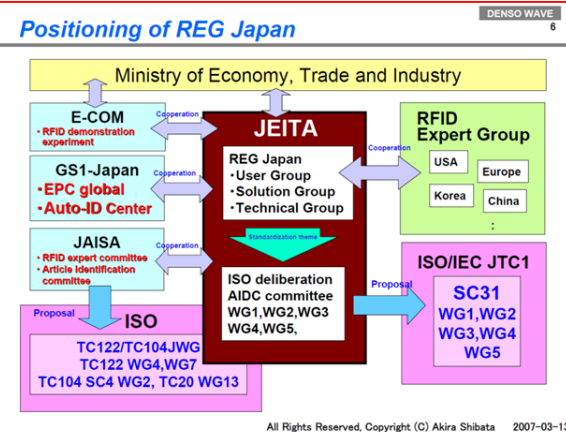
Positioning of REG Japan

DENSO WAVE

6

Ministry of Economy, Trade and Industry

E-COM
・RFID demonstration experiment

Cooperation

JEITA

RFID Expert Group

Cooperation

USA

Europe

Korea

China

:

GS1-Japan
・EPC global
・Auto-ID Center

Cooperation

REG Japan
・User Group
・Solution Group
・Technical Group

JAISA
・RFID expert committee
・Article identification committee

Cooperation

Standardization theme

ISO deliberation AIDC committee WG1,WG2,WG3 WG4,WG5,

ISO/IEC JTC1

Proposal

SC31
WG1,WG2
WG3,WG4
WG5

Proposal

ISO

TC122/TC104JWG
TC122 WG4,WG7
TC104 SC4 WG2, TC20 WG13

All Rights Reserved, Copyright (C) Akira Shibata 2007-03-13